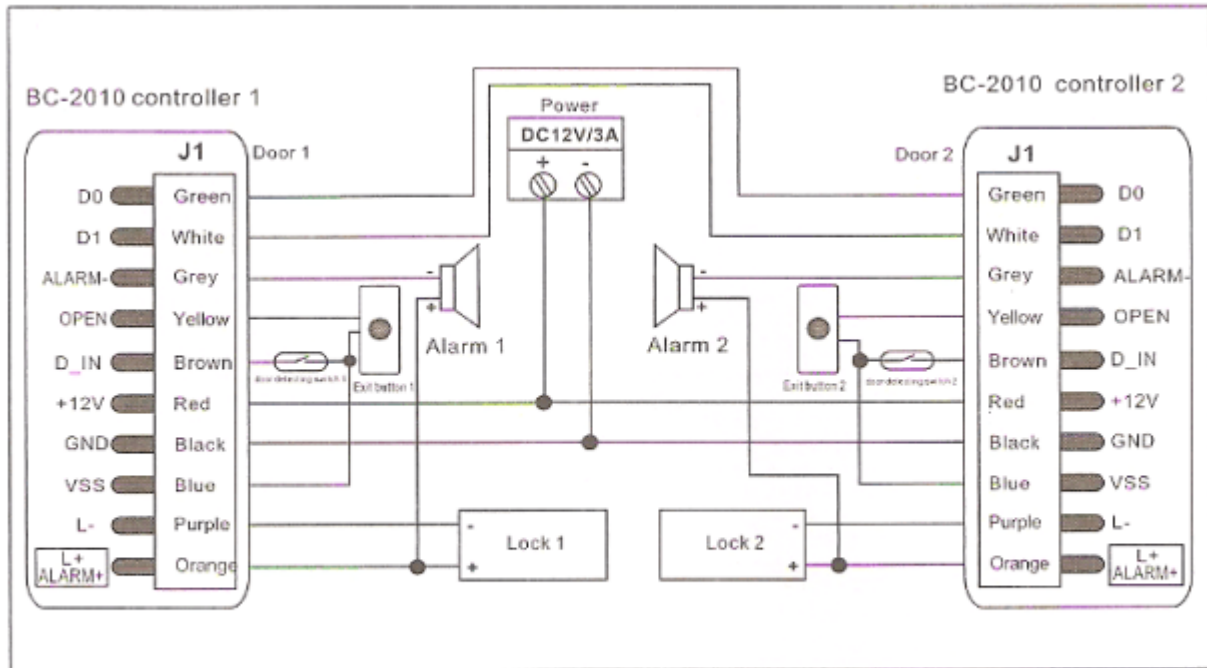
BC-2010 controller 1

BC-2010 controller 2

Power

DC12V/3A

+ -

J1

Door 1

D0 Green
D1 White
ALARM- Grey
OPEN Yellow
D_IN Brown
+12V Red
GND Black
VSS Blue
L- Purple
L+ ALARM+ Orange

door detecting switch 1

Exit button 1

Alarm 1

- +

Door 2

J1

Green D0
White D1
Grey ALARM-
Yellow OPEN
Brown D_IN
Red +12V
Black GND
Blue VSS
Purple L-
Orange L+ ALARM+

door detecting switch 2

Exit button 2

Alarm 2

- +

Lock 1

- +

Lock 2

- +